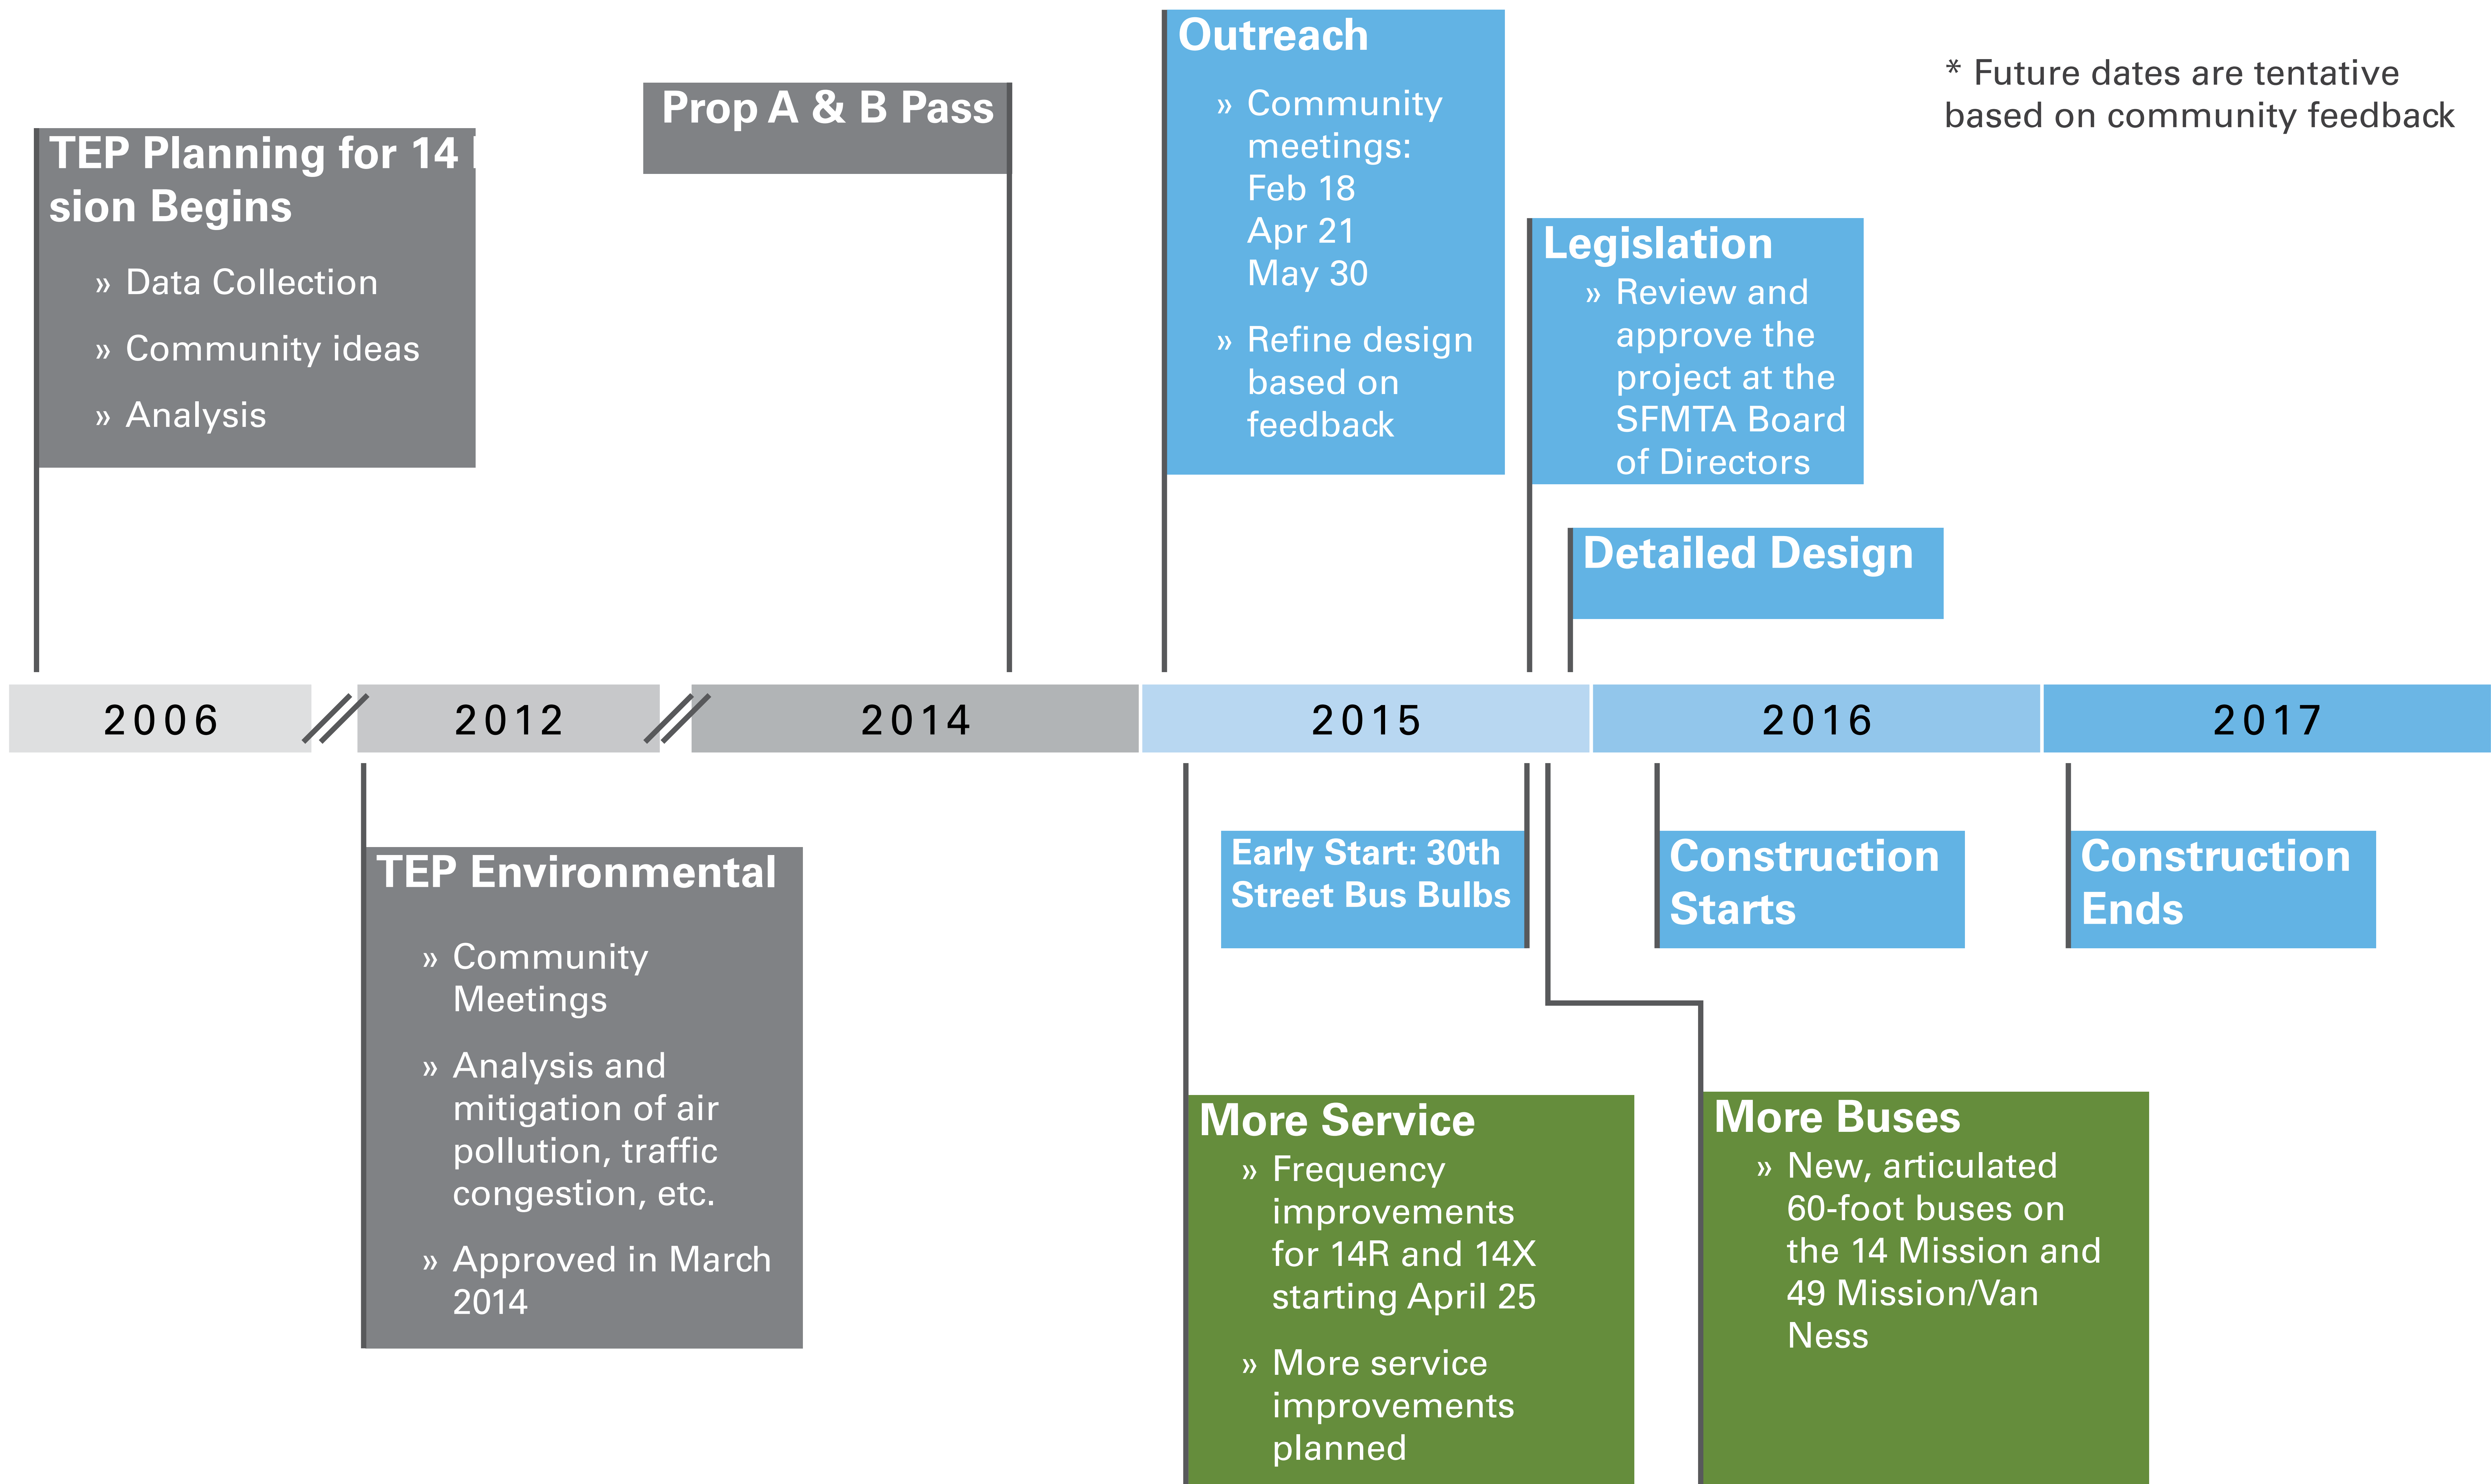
TEP Planning for 14 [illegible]sion Begins

» Data Collection
» Community ideas
» Analysis

Prop A & B Pass

Outreach
» Community meetings: Feb 18 Apr 21 May 30
» Refine design based on feedback

Legislation
» Review and approve the project at the SFMTA Board of Directors

Detailed Design

* Future dates are tentative based on community feedback

2006 | 2012 | 2014 | 2015 | 2016 | 2017

TEP Environmental
» Community Meetings
» Analysis and mitigation of air pollution, traffic congestion, etc.
» Approved in March 2014

Early Start: 30th Street Bus Bulbs

Construction Starts

Construction Ends

More Service
» Frequency improvements for 14R and 14X starting April 25
» More service improvements planned

More Buses
» New, articulated 60-foot buses on the 14 Mission and 49 Mission/Van Ness